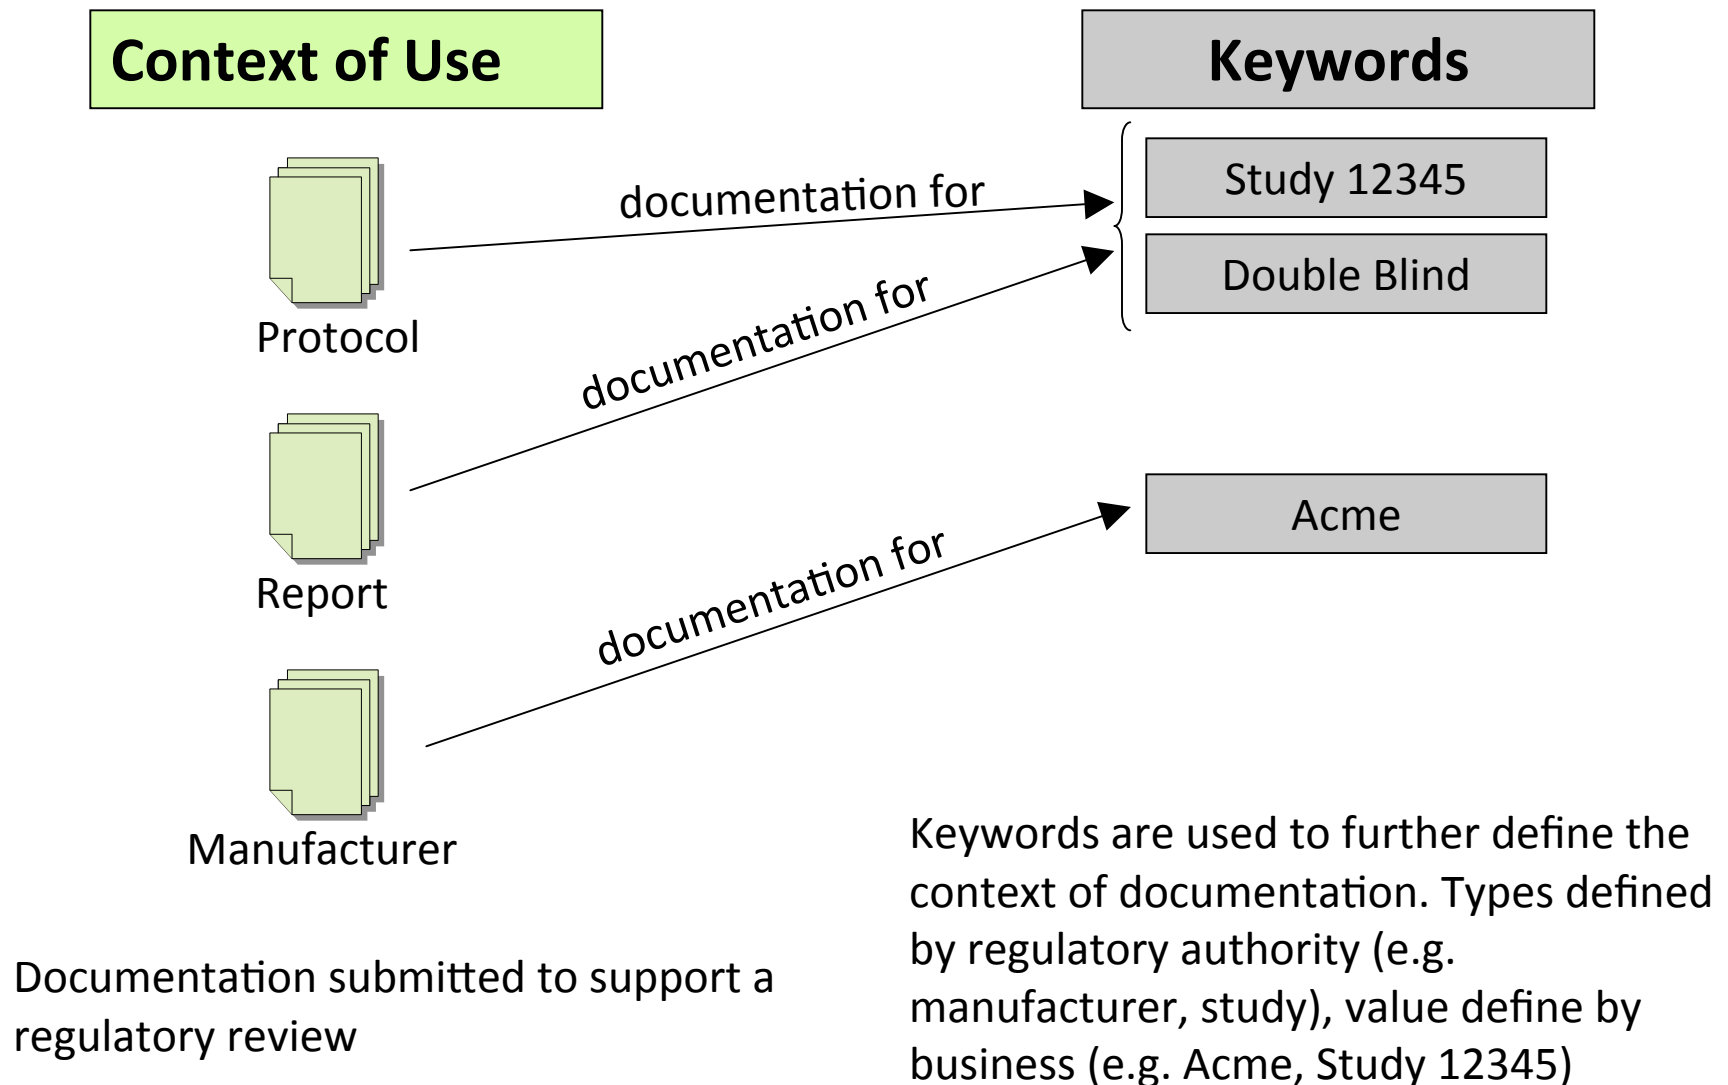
Context of Use

Keywords

Study 12345

Double Blind

documentation for

Protocol

documentation for

Report

Acme

documentation for

Manufacturer

Keywords are used to further define the context of documentation. Types defined by regulatory authority (e.g. manufacturer, study), value define by business (e.g. Acme, Study 12345)

Documentation submitted to support a regulatory review